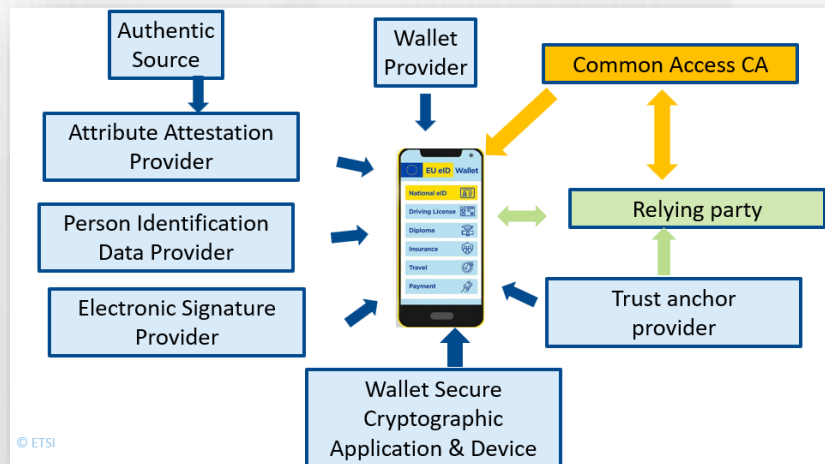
Authentic Source

Wallet Provider

Common Access CA

Attribute Attestation Provider

EU eID Wallet

National eID

Driving License

Diploma

Insurance

Travel

Payment

Person Identification Data Provider

Relying party

Electronic Signature Provider

Trust anchor provider

Wallet Secure Cryptographic Application & Device

© ETSI